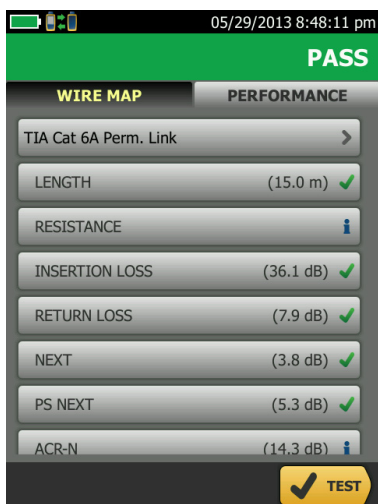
05/29/2013 8:48:11 pm

PASS

WIRE MAP

PERFORMANCE

TIA Cat 6A Perm. Link

LENGTH (15.0 m)

RESISTANCE

INSERTION LOSS (36.1 dB)

RETURN LOSS (7.9 dB)

NEXT (3.8 dB)

PS NEXT (5.3 dB)

ACR-N (14.3 dB)

TEST